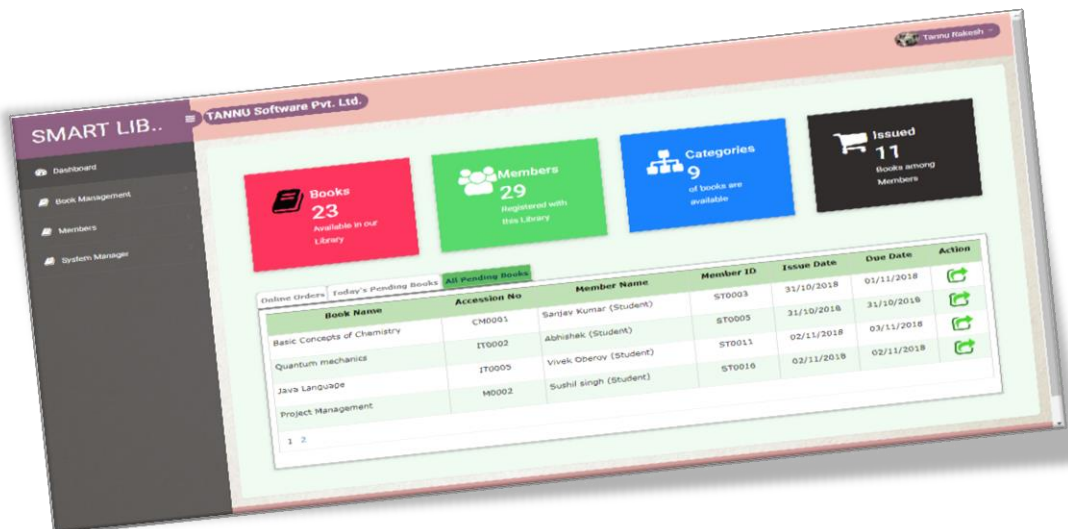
Tannu Rakesh

SMART LIB..

TANNU Software Pvt. Ltd.

Dashboard

Book Management

Members

System Manager

Books
23
Available in our Library

Members
29
Registered with this Library

Categories
9
of books are available

Issued
11
Books among Members

Online Orders | Today's Pending Books | All Pending Books

| Book Name | Accession No | Member Name | Member ID | Issue Date | Due Date | Action |
|---|---|---|---|---|---|---|
| Basic Concepts of Chemistry | CM0001 | Sanjay Kumar (Student) | ST0003 | 31/10/2018 | 01/11/2018 | |
| Quantum mechanics | IT0002 | Abhishek (Student) | ST0005 | 31/10/2018 | 31/10/2018 | |
| Java Language | IT0005 | Vivek Oberoy (Student) | ST0011 | 02/11/2018 | 03/11/2018 | |
| Project Management | M0002 | Sushil singh (Student) | ST0016 | 02/11/2018 | 02/11/2018 | |

1 2